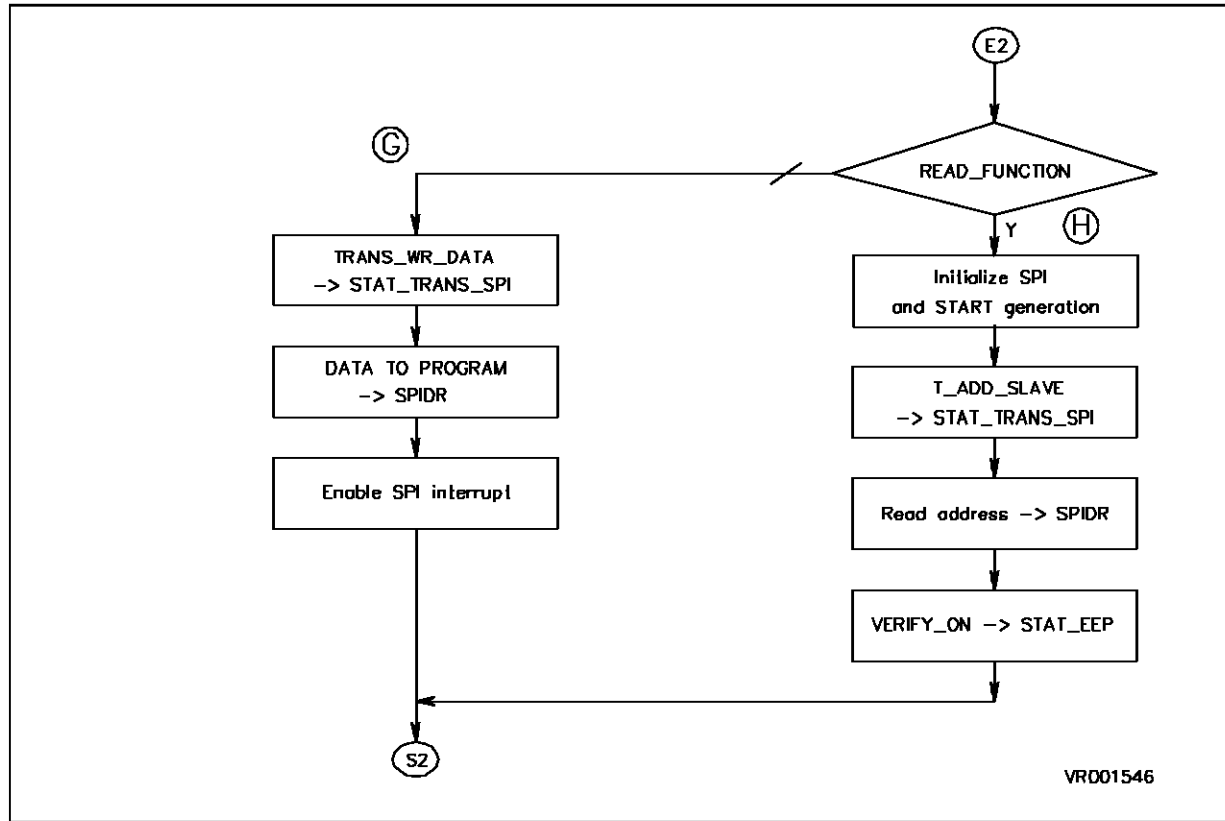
E2

G

READ_FUNCTION

Y

H

TRANS_WR_DATA
-> STAT_TRANS_SPI

DATA TO PROGRAM
-> SPIDR

Enable SPI interrupt

Initialize SPI
and START generation

T_ADD_SLAVE
-> STAT_TRANS_SPI

Read address -> SPIDR

VERIFY_ON -> STAT_EEP

S2

VR001546